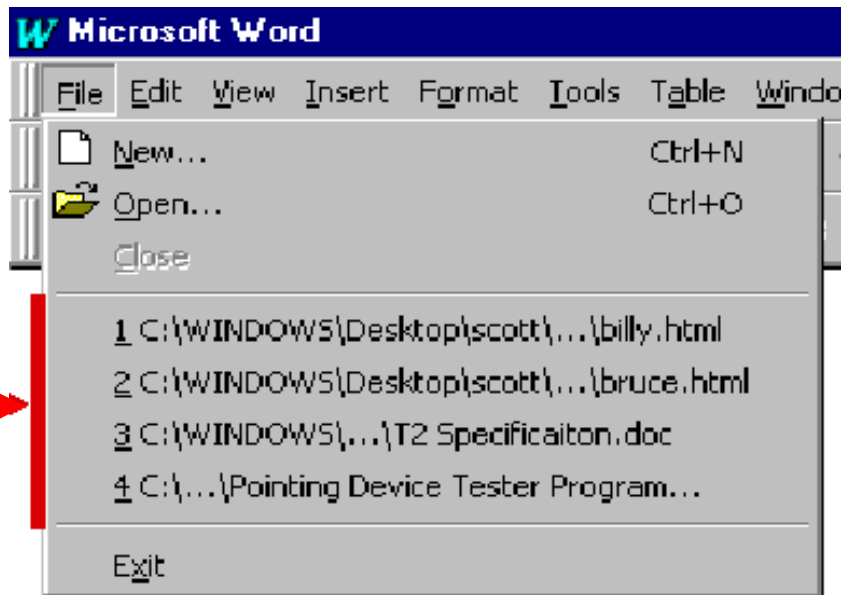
Microsoft Word

File Edit View Insert Format Tools Table Windo

New... Ctrl+N
Open... Ctrl+O
Close

1 C:\WINDOWS\Desktop\scott\...\billy.html
2 C:\WINDOWS\Desktop\scott\...\bruce.html
3 C:\WINDOWS\...\T2 Specificaiton.doc
4 C:\...\Pointing Device Tester Program...

Exit